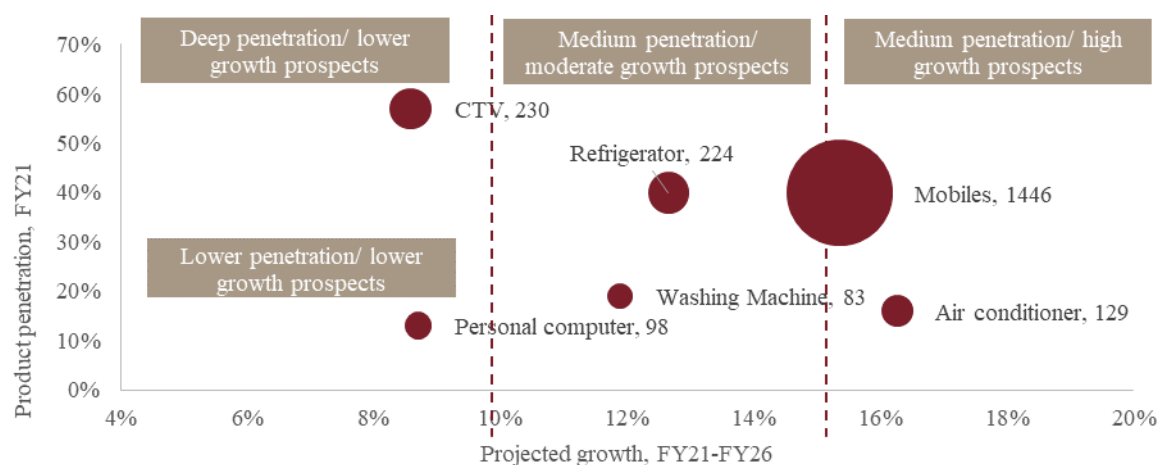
Deep penetration/ lower growth prospects

Medium penetration/ moderate growth prospects

Medium penetration/ high growth prospects

Lower penetration/ lower growth prospects

70%
60%
50%
40%
30%
20%
10%
0%

Product penetration, FY21

CTV, 230

Refrigerator, 224

Mobiles, 1446

Washing Machine, 83

Air conditioner, 129

Personal computer, 98

4%
6%
8%
10%
12%
14%
16%
18%
20%

Projected growth, FY21-FY26